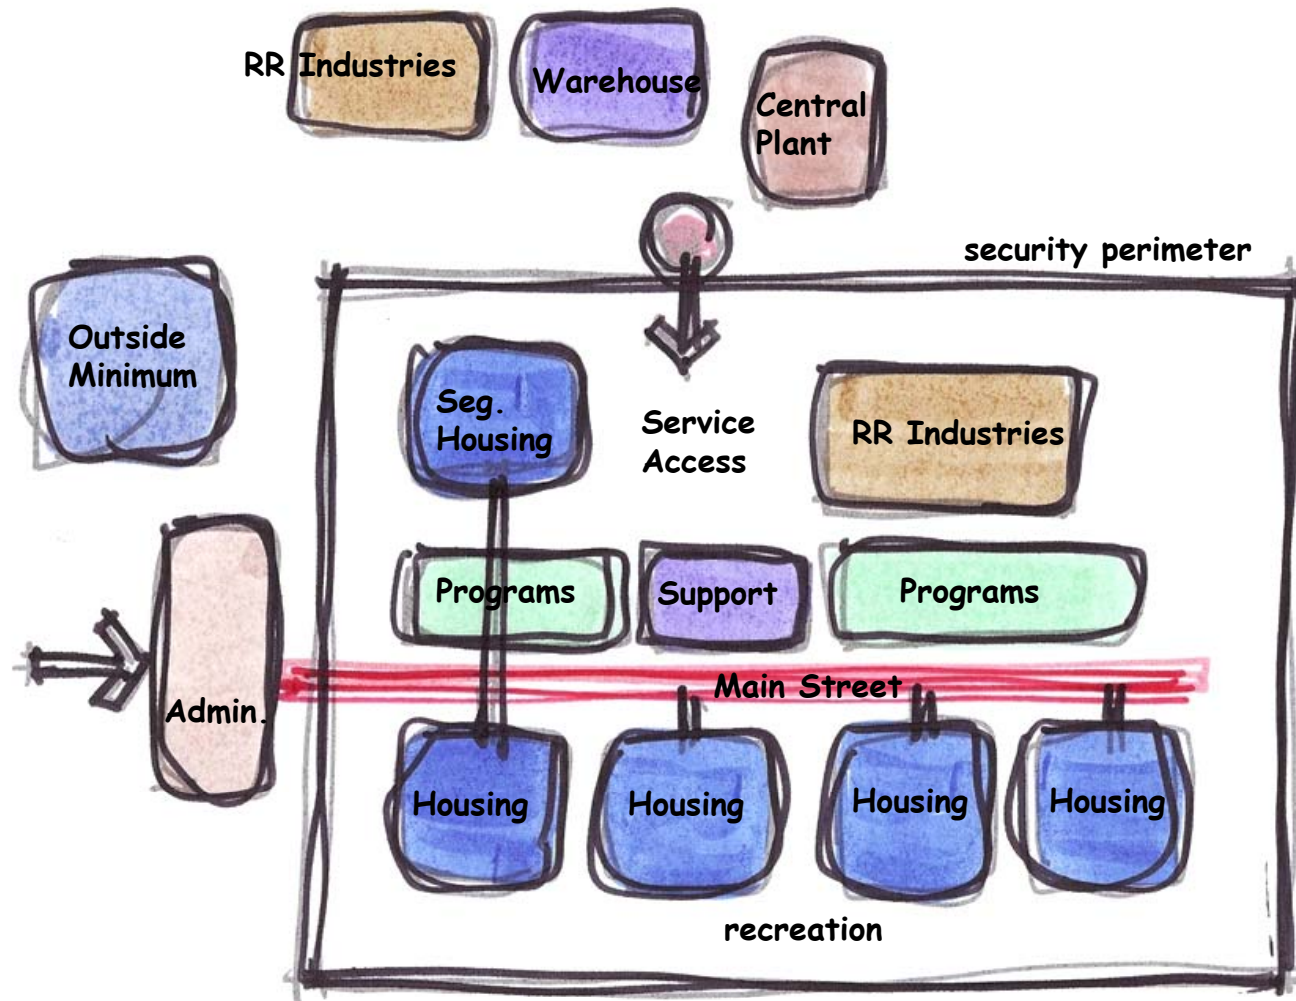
RR Industries

Warehouse

Central Plant

security perimeter

Outside Minimum

Seg. Housing

Service Access

RR Industries

Programs

Support

Programs

Admin.

Main Street

Housing

Housing

Housing

Housing

recreation